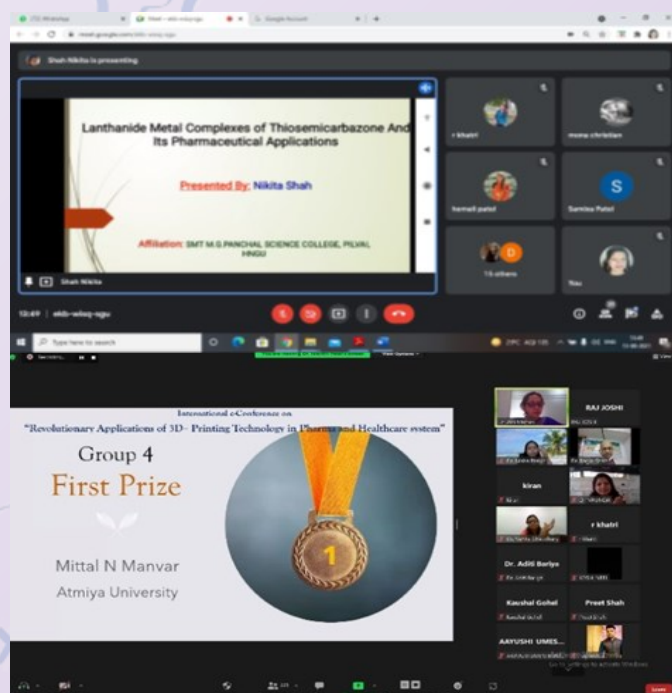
Shah Nikita is presenting

Lanthanide Metal Complexes of Thiosemicarbazone And Its Pharmaceutical Applications

Presented By: Nikita Shah

Affiliation: SMT M.G.PANCHAL SCIENCE COLLEGE, PILVAI, HNGU

Shah Nikita

r khatri

mona christian

hemali patel

Samixa Patel

S

15 others

Riu

12:49 | ekb-wdeq-sgu

Type here to search

International eConference on

"Revolutionary Applications of 3D- Printing Technology in Pharma and Healthcare system"

Group 4

First Prize

Mittal N Manvar

Atmiya University

1

RAJ JOSHI

kiran

r khatri

Dr. Aditi Bariya

Kaushal Gohel

Preet Shah

AAYUSHI UMES...

Go to Settings to activate Windows.